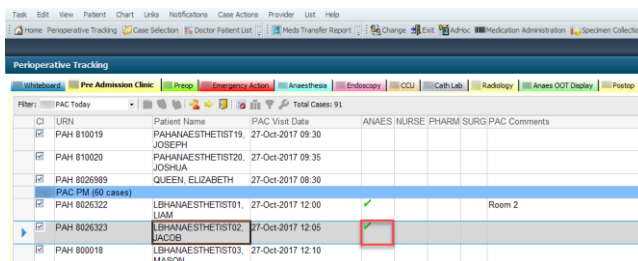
Task Edit View Patient Chart Links Notifications Case Actions Provider List Help

Home Perioperative Tracking Case Selection Doctor Patient List Meds Transfer Report Change Exit AdHoc Medication Administration Specimen Collection

Perioperative Tracking

Whiteboard | Pre Admission Clinic | Preop | Emergency Action | Anaesthesia | Endoscopy | CCU | Cath Lab | Radiology | Anaes OOT Display | Postop

Filter: PAC Today Total Cases: 91

| CI | URN | Patient Name | PAC Visit Date | ANAES | NURSE | PHARM | SURG | PAC Comments |
|---|---|---|---|---|---|---|---|---|
| ☑ | PAH 810019 | PAHANAESTHETIST19, JOSEPH | 27-Oct-2017 09:30 | | | | | |
| ☑ | PAH 810020 | PAHANAESTHETIST20, JOSHUA | 27-Oct-2017 09:35 | | | | | |
| ☑ | PAH 8026989 | QUEEN, ELIZABETH | 27-Oct-2017 08:30 | | | | | |
| PAC PM (60 cases) | | | | | | | | |
| ☑ | PAH 8026322 | LBHANAESTHETIST01, LIAM | 27-Oct-2017 12:00 | ✔ | | | | Room 2 |
| ☑ | PAH 8026323 | LBHANAESTHETIST02, JACOB | 27-Oct-2017 12:05 | ✔ | | | | |
| ☑ | PAH 800018 | LBHANAESTHETIST03, MASON | 27-Oct-2017 12:10 | | | | | |